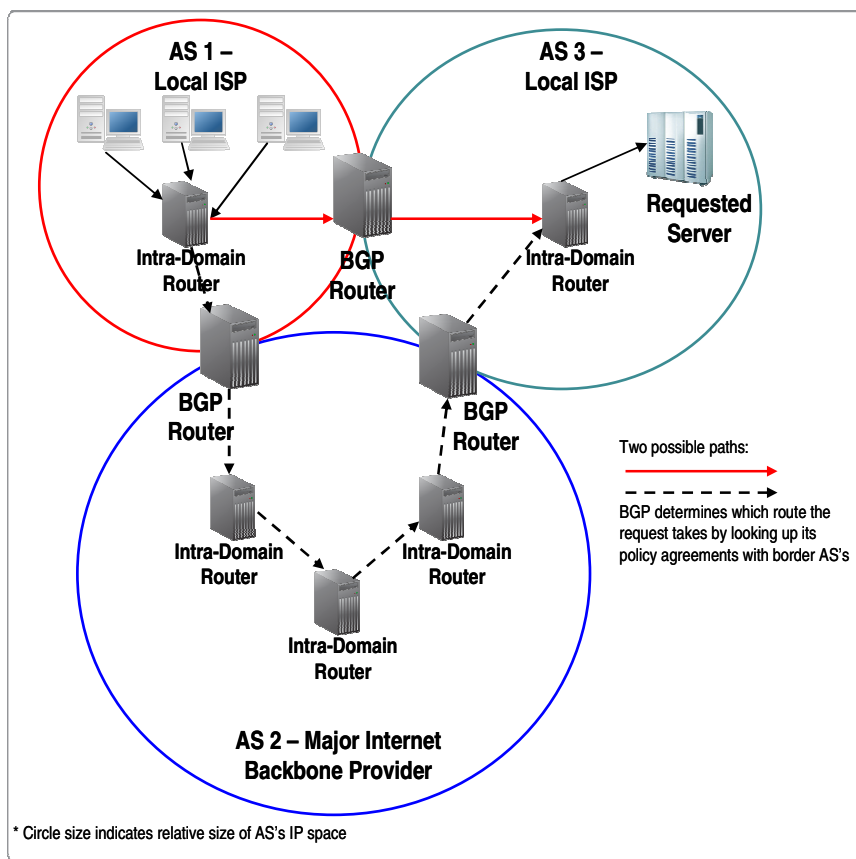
AS 1 – Local ISP

AS 3 – Local ISP

Intra-Domain Router

BGP Router

Intra-Domain Router

Requested Server

BGP Router

BGP Router

Two possible paths:

BGP determines which route the request takes by looking up its policy agreements with border AS's

Intra-Domain Router

Intra-Domain Router

Intra-Domain Router

AS 2 – Major Internet Backbone Provider

* Circle size indicates relative size of AS's IP space